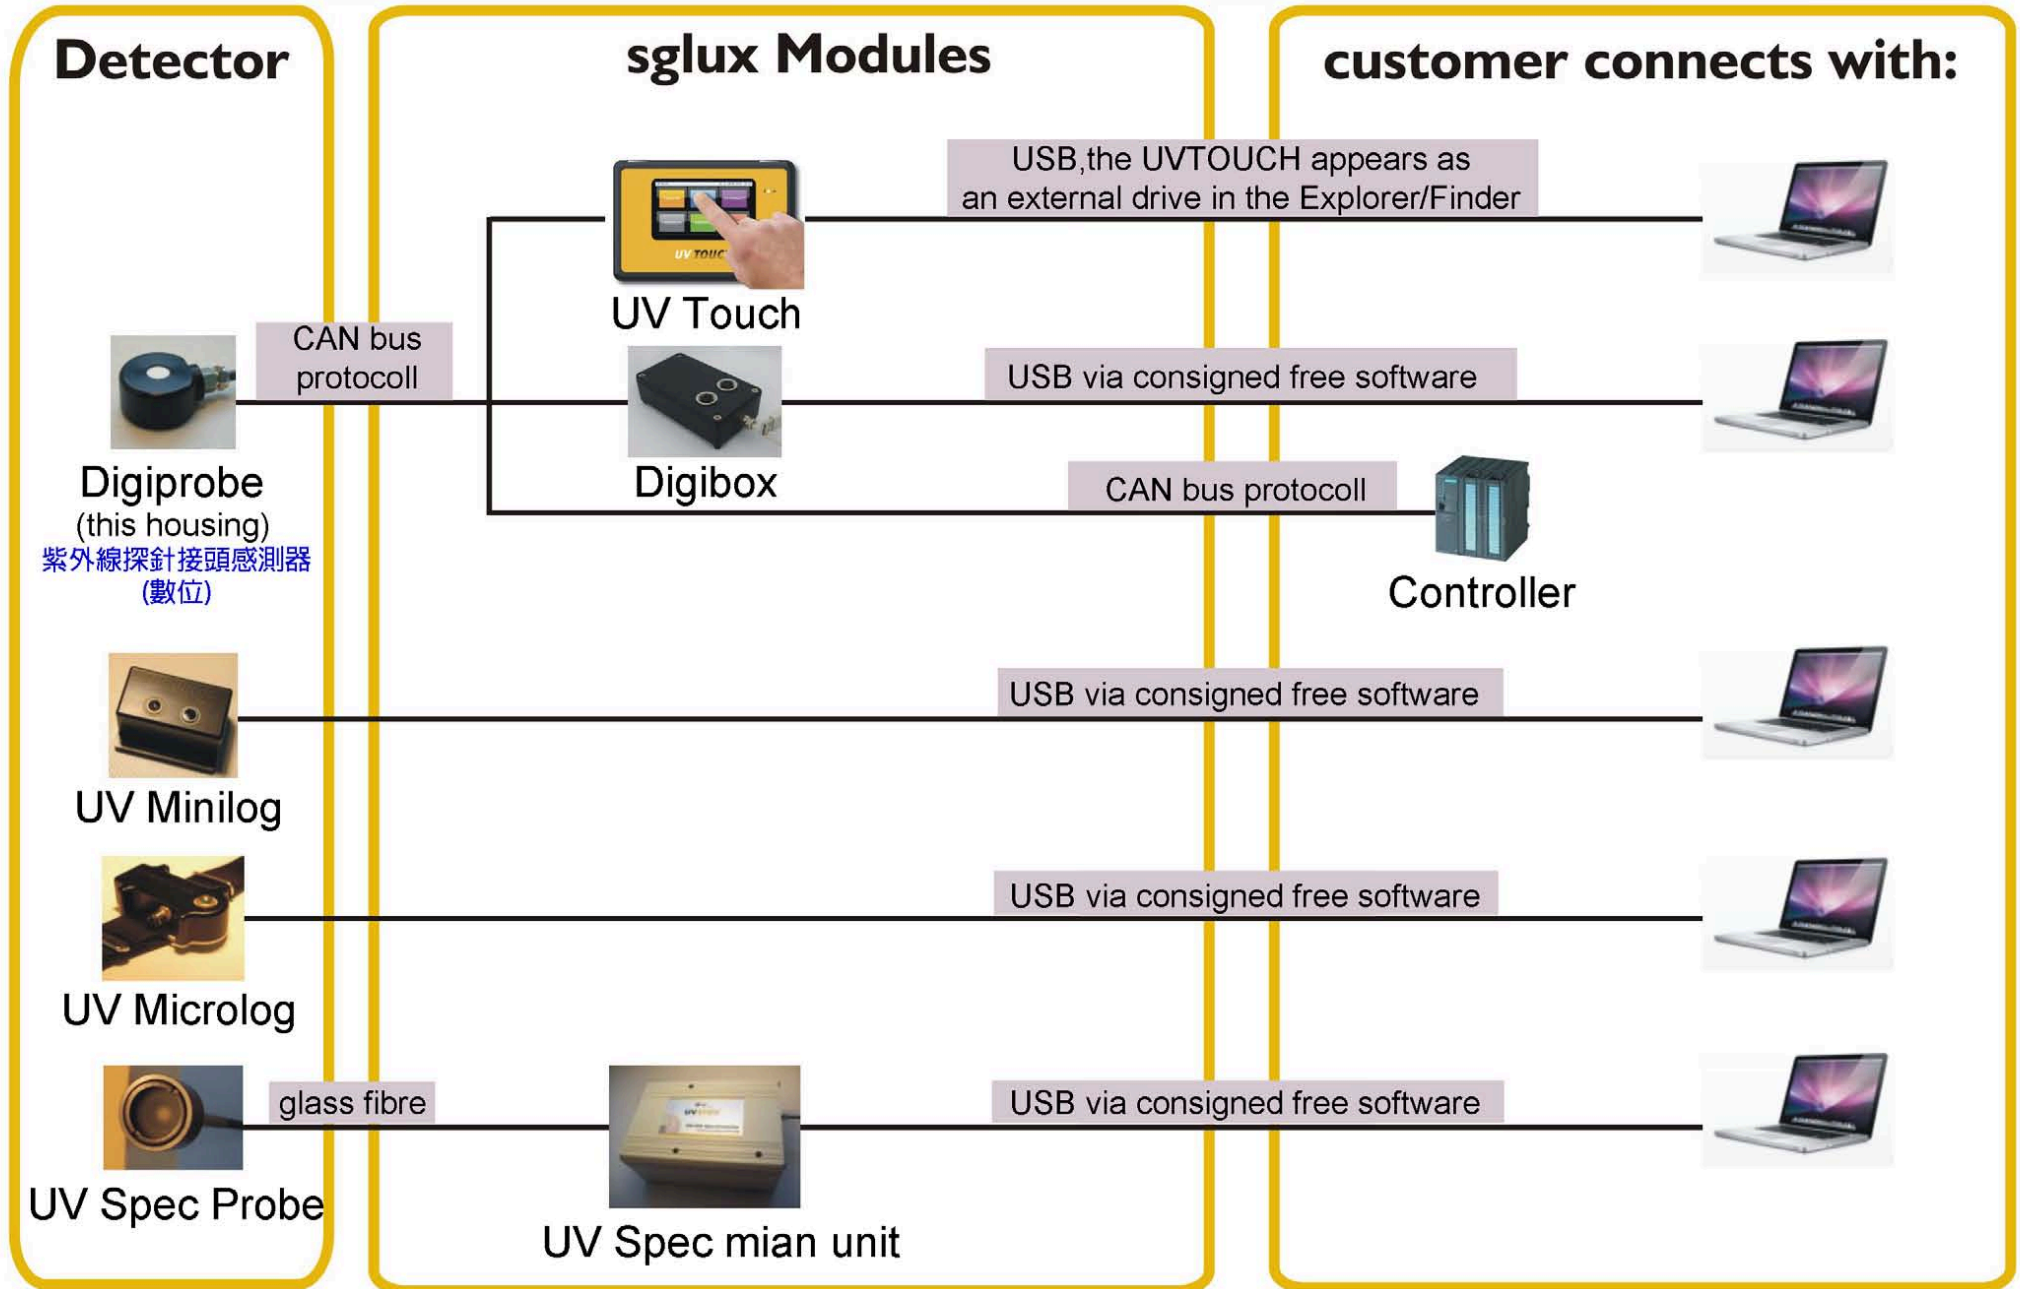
Detector

sglux Modules

customer connects with:

USB,the UVTOUCH appears as an external drive in the Explorer/Finder

UV Touch

CAN bus protocoll

Digiprobe
(this housing)
紫外線探針接頭感測器
(數位)

USB via consigned free software

Digibox

CAN bus protocoll

Controller

USB via consigned free software

UV Minilog

USB via consigned free software

UV Microlog

glass fibre

USB via consigned free software

UV Spec Probe

UV Spec mian unit